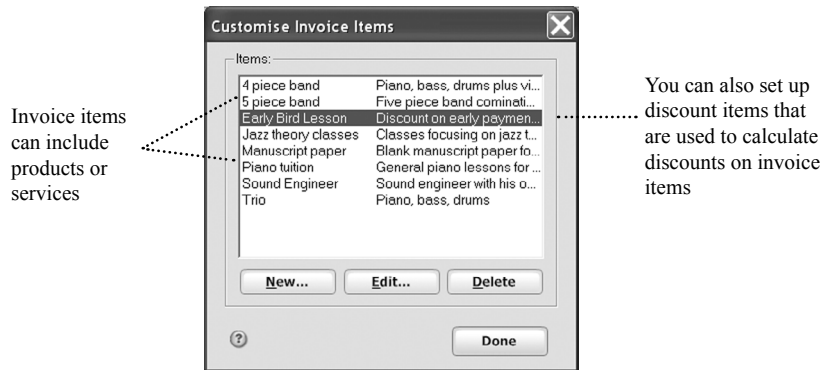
Invoice items can include products or services

Customise Invoice Items

Items:

| | |
|---|---|
| 4 piece band | Piano, bass, drums plus vi... |
| 5 piece band | Five piece band cominati... |
| Early Bird Lesson | Discount on early paymen... |
| Jazz theory classes | Classes focusing on jazz t... |
| Manuscript paper | Blank manuscript paper fo... |
| Piano tuition | General piano lessons for ... |
| Sound Engineer | Sound engineer with his o... |
| Trio | Piano, bass, drums |

New... Edit... Delete

?

Done

You can also set up discount items that are used to calculate discounts on invoice items